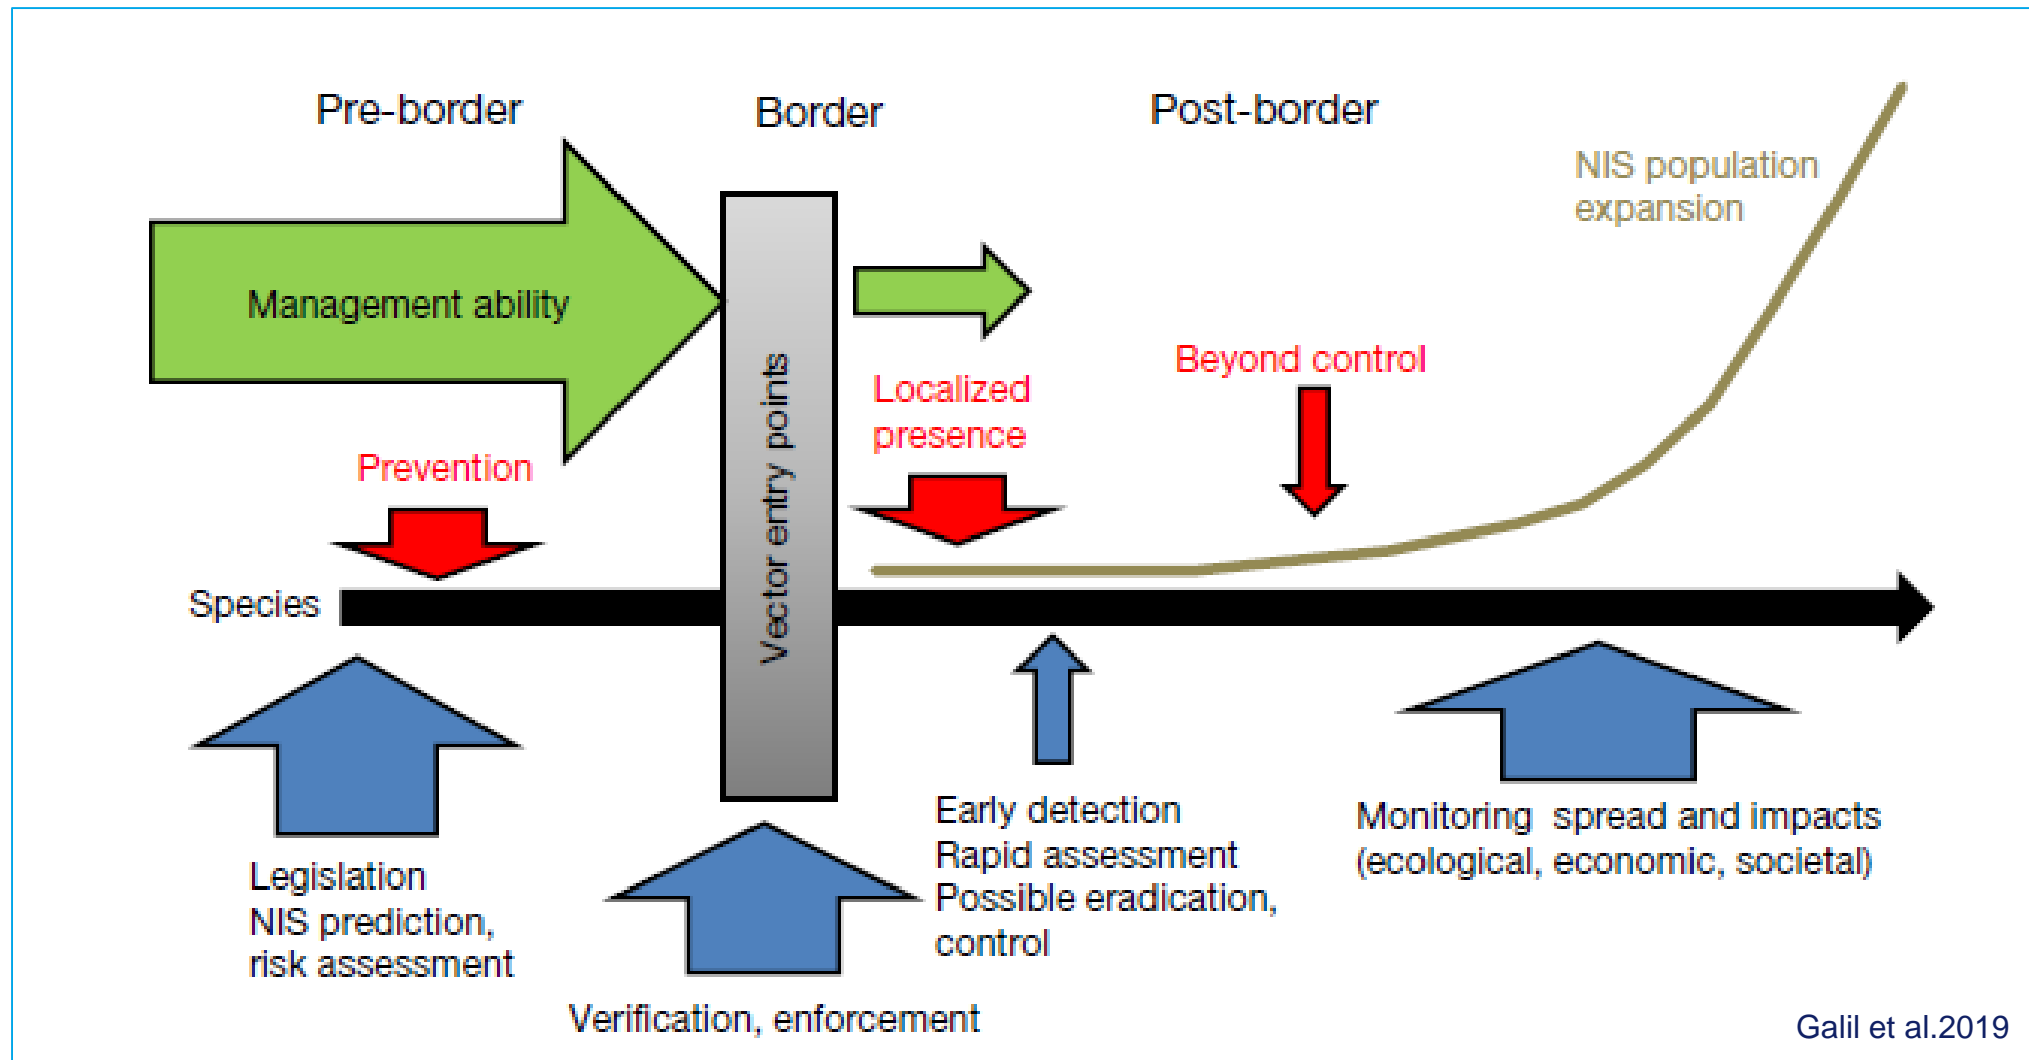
Pre-border

Border

Post-border

NIS population expansion

Management ability

Vector entry points

Localized presence

Beyond control

Prevention

Species

Legislation
NIS prediction, risk assessment

Verification, enforcement

Early detection
Rapid assessment
Possible eradication, control

Monitoring spread and impacts (ecological, economic, societal)

Galil et al.2019